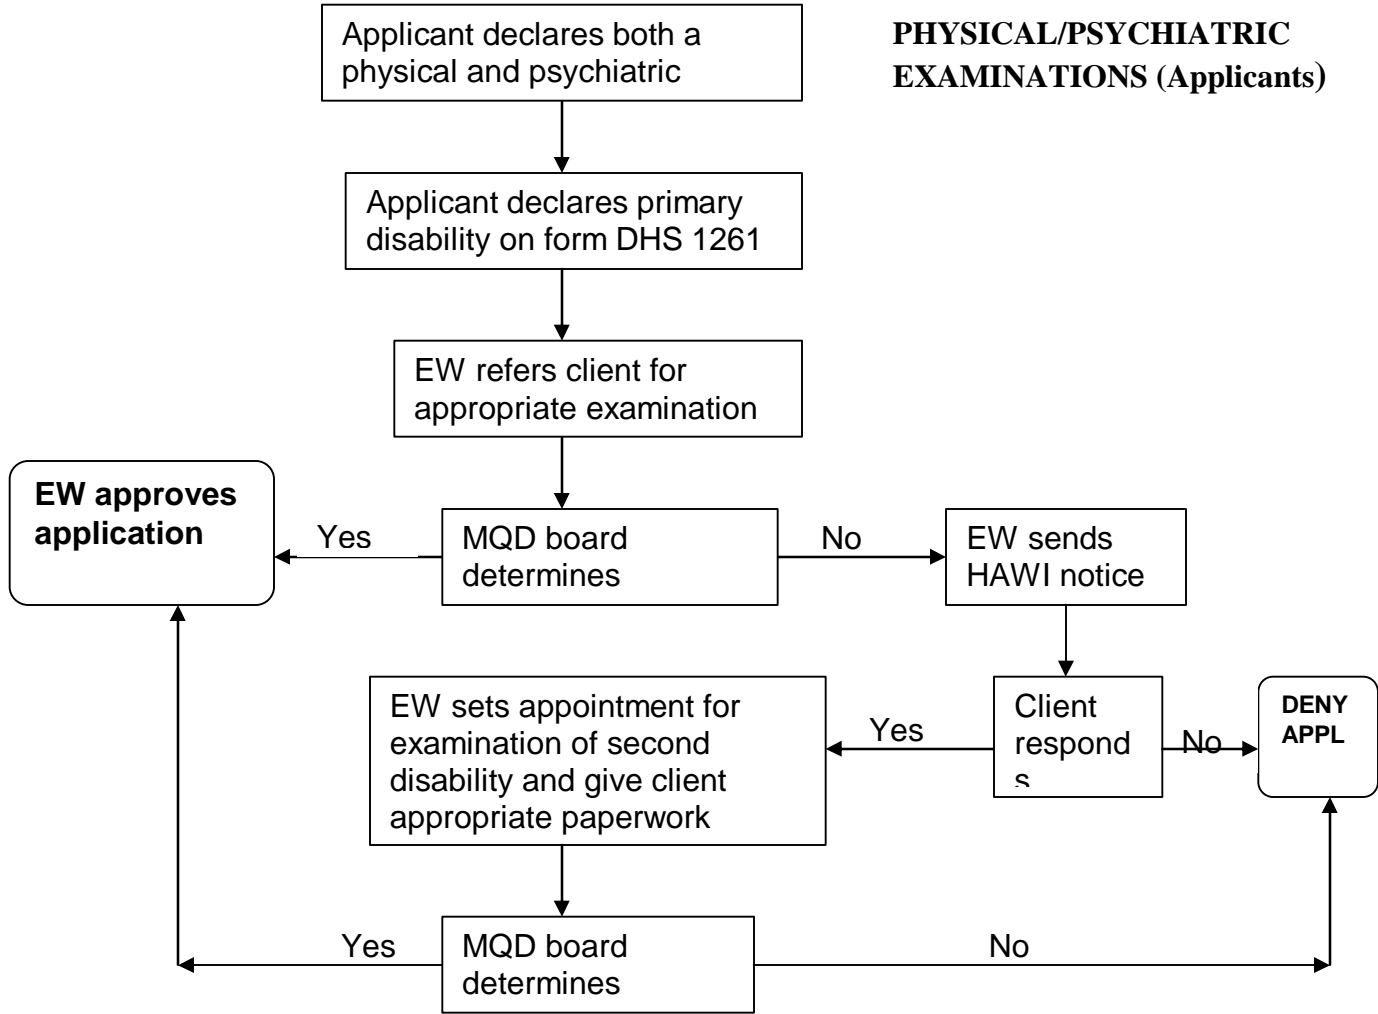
PHYSICAL/PSYCHIATRIC EXAMINATIONS (Applicants)

Applicant declares both a physical and psychiatric

Applicant declares primary disability on form DHS 1261

EW refers client for appropriate examination

EW approves application

Yes

MQD board determines

No

EW sends HAWI notice

EW sets appointment for examination of second disability and give client appropriate paperwork

Yes

Client respond s

No

DENY APPL

Yes

MQD board determines

No